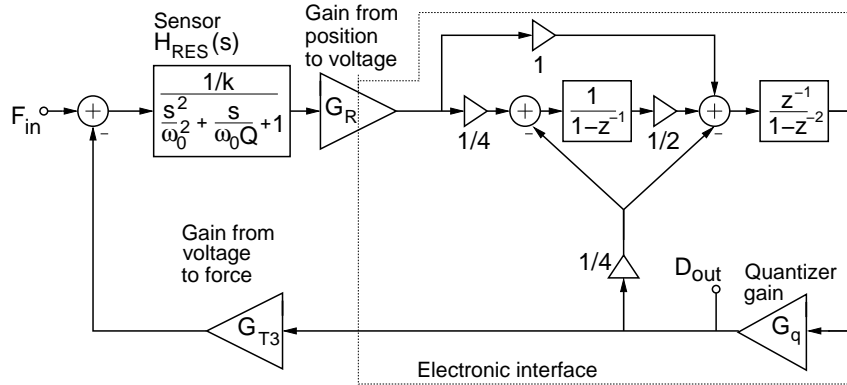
Sensor
$H_{RES}(s)$

$\frac{1/k}{\frac{s^2}{\omega_0^2}+\frac{s}{\omega_0 Q}+1}$

Gain from position to voltage

$G_R$

1

$\frac{1}{1-z^{-1}}$

$\frac{z^{-1}}{1-z^{-2}}$

$F_{in}$

1/4

1/2

-

-

-

Gain from voltage to force

1/4

$D_{out}$

Quantizer gain

$G_{T3}$

$G_q$

Electronic interface